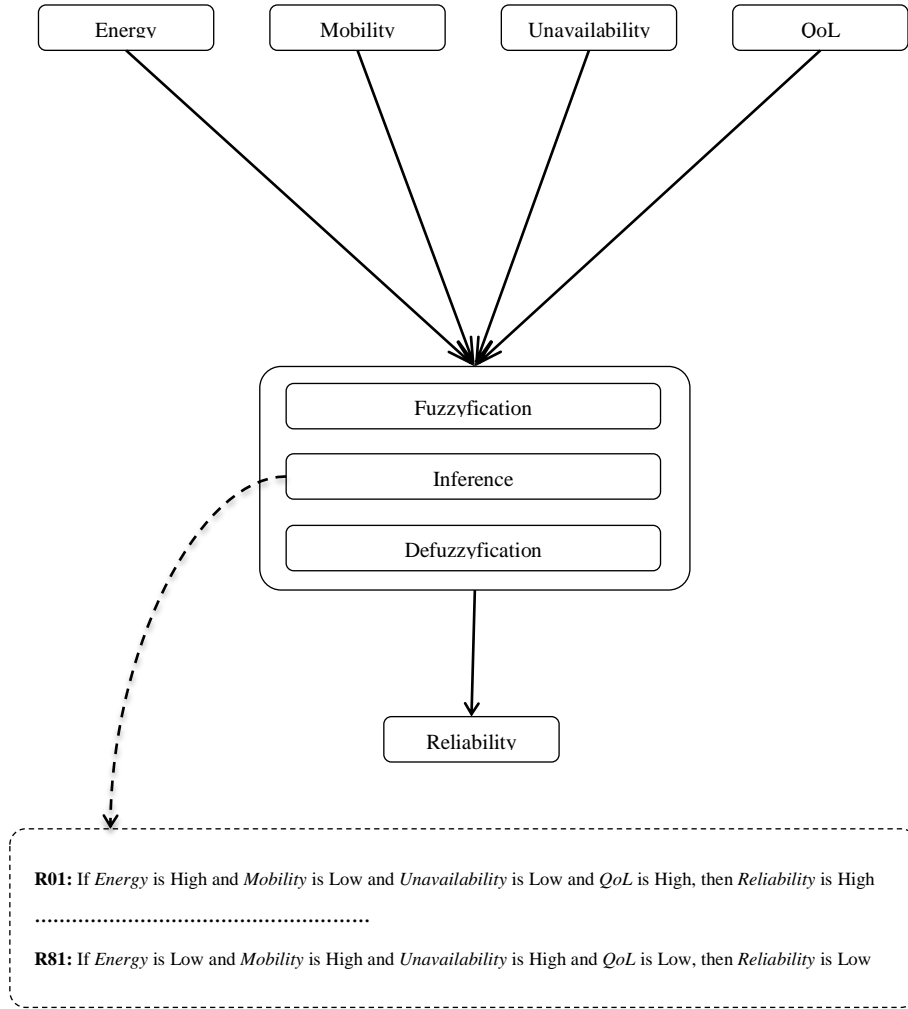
Energy

Mobility

Unavailability

QoL

Fuzzyfication

Inference

Defuzzyfication

Reliability

**R01:** If *Energy* is High and *Mobility* is Low and *Unavailability* is Low and *QoL* is High, then *Reliability* is High

………………………………………………

**R81:** If *Energy* is Low and *Mobility* is High and *Unavailability* is High and *QoL* is Low, then *Reliability* is Low